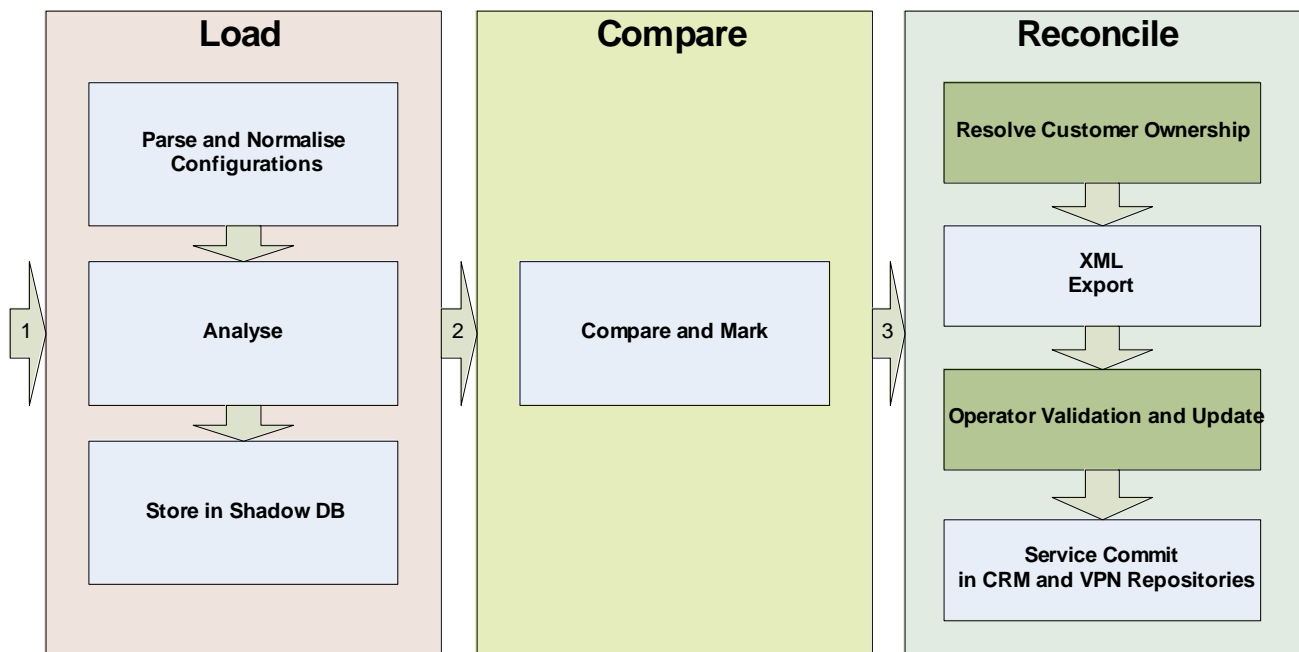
Load

Parse and Normalise Configurations

1

Analyse

Store in Shadow DB

Compare

2

Compare and Mark

Reconcile

3

Resolve Customer Ownership

XML
Export

Operator Validation and Update

Service Commit
in CRM and VPN Repositories